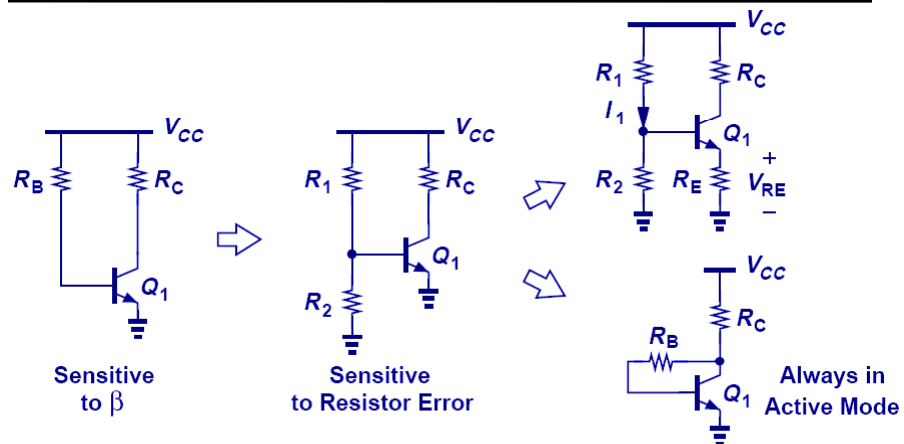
$V_{CC}$

$R_B$

$R_C$

$Q_1$

Sensitive to β

$V_{CC}$

$R_1$

$R_C$

$Q_1$

$R_2$

Sensitive to Resistor Error

$V_{CC}$

$R_1$

$R_C$

$I_1$

$Q_1$

$R_2$

$R_E$

+

$V_{RE}$

−

$V_{CC}$

$R_C$

$R_B$

$Q_1$

Always in Active Mode